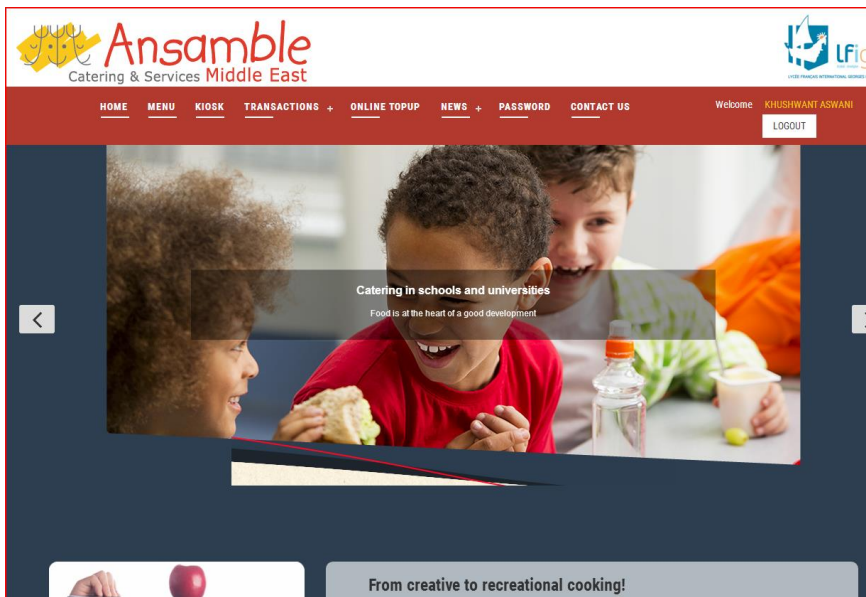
Ansamble
Catering & Services Middle East

lfi
LYCÉE FRANÇAIS INTERNATIONAL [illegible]

HOME MENU KIOSK TRANSACTIONS + ONLINE TOPUP NEWS + PASSWORD CONTACT US

Welcome KHUSHWANT ASWANI
LOGOUT

Catering in schools and universities
Food is at the heart of a good development

From creative to recreational cooking!